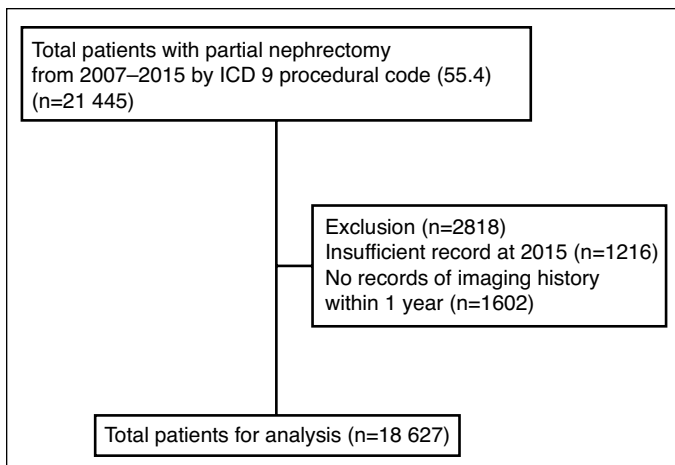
Total patients with partial nephrectomy from 2007–2015 by ICD 9 procedural code (55.4) (n=21 445)

Exclusion (n=2818)
Insufficient record at 2015 (n=1216)
No records of imaging history within 1 year (n=1602)

Total patients for analysis (n=18 627)